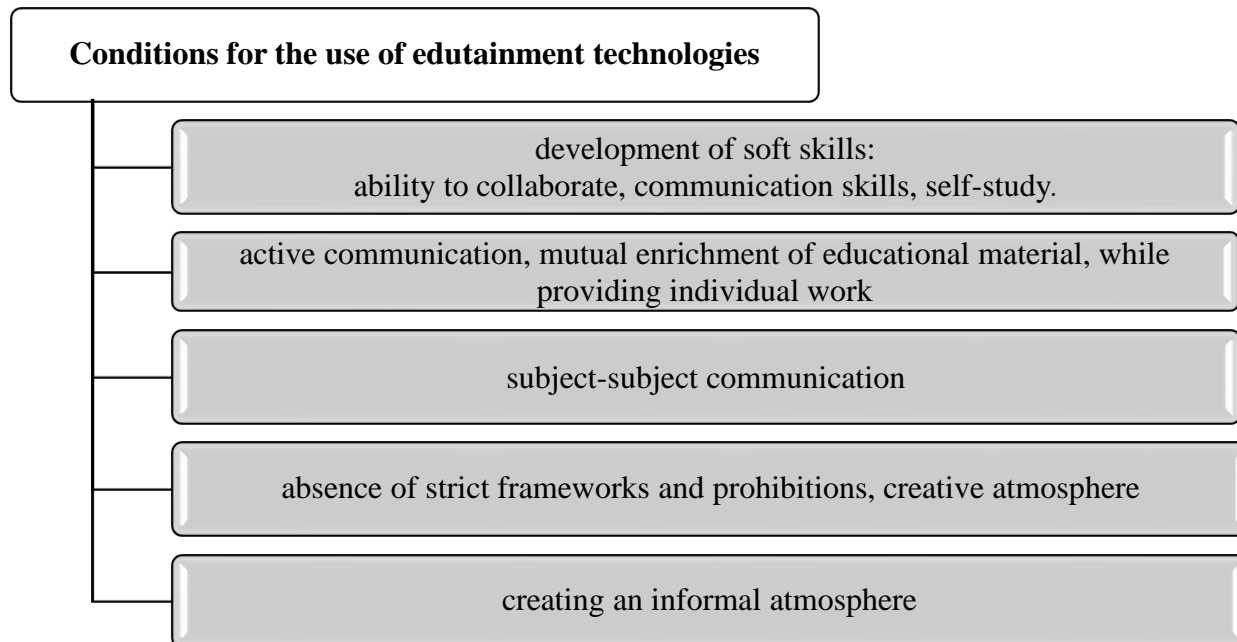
**Conditions for the use of edutainment technologies**

development of soft skills:
ability to collaborate, communication skills, self-study.

active communication, mutual enrichment of educational material, while providing individual work

subject-subject communication

absence of strict frameworks and prohibitions, creative atmosphere

creating an informal atmosphere